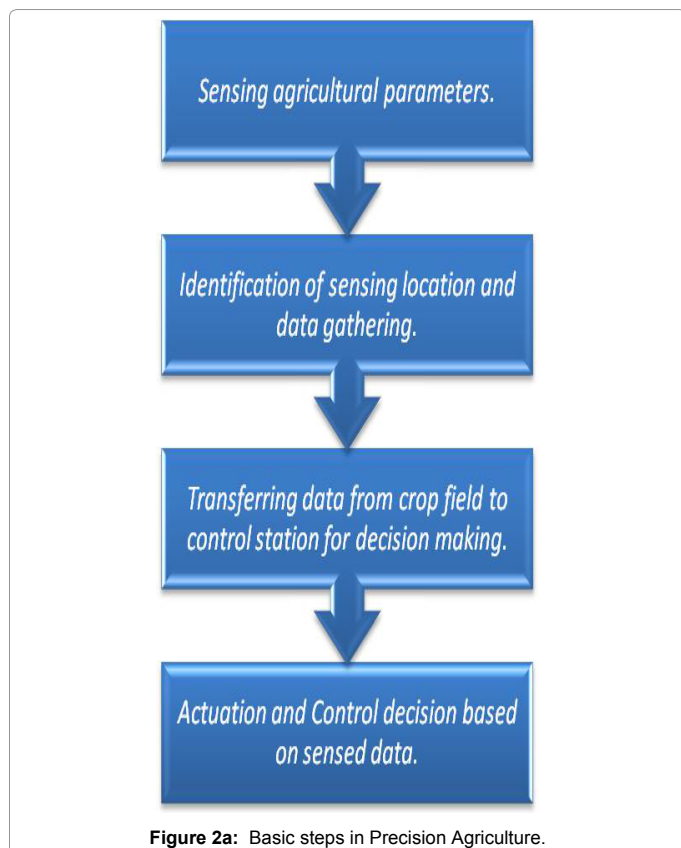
Sensing agricultural parameters.

Identification of sensing location and data gathering.

Transferring data from crop field to control station for decision making.

Actuation and Control decision based on sensed data.

**Figure 2a:** Basic steps in Precision Agriculture.